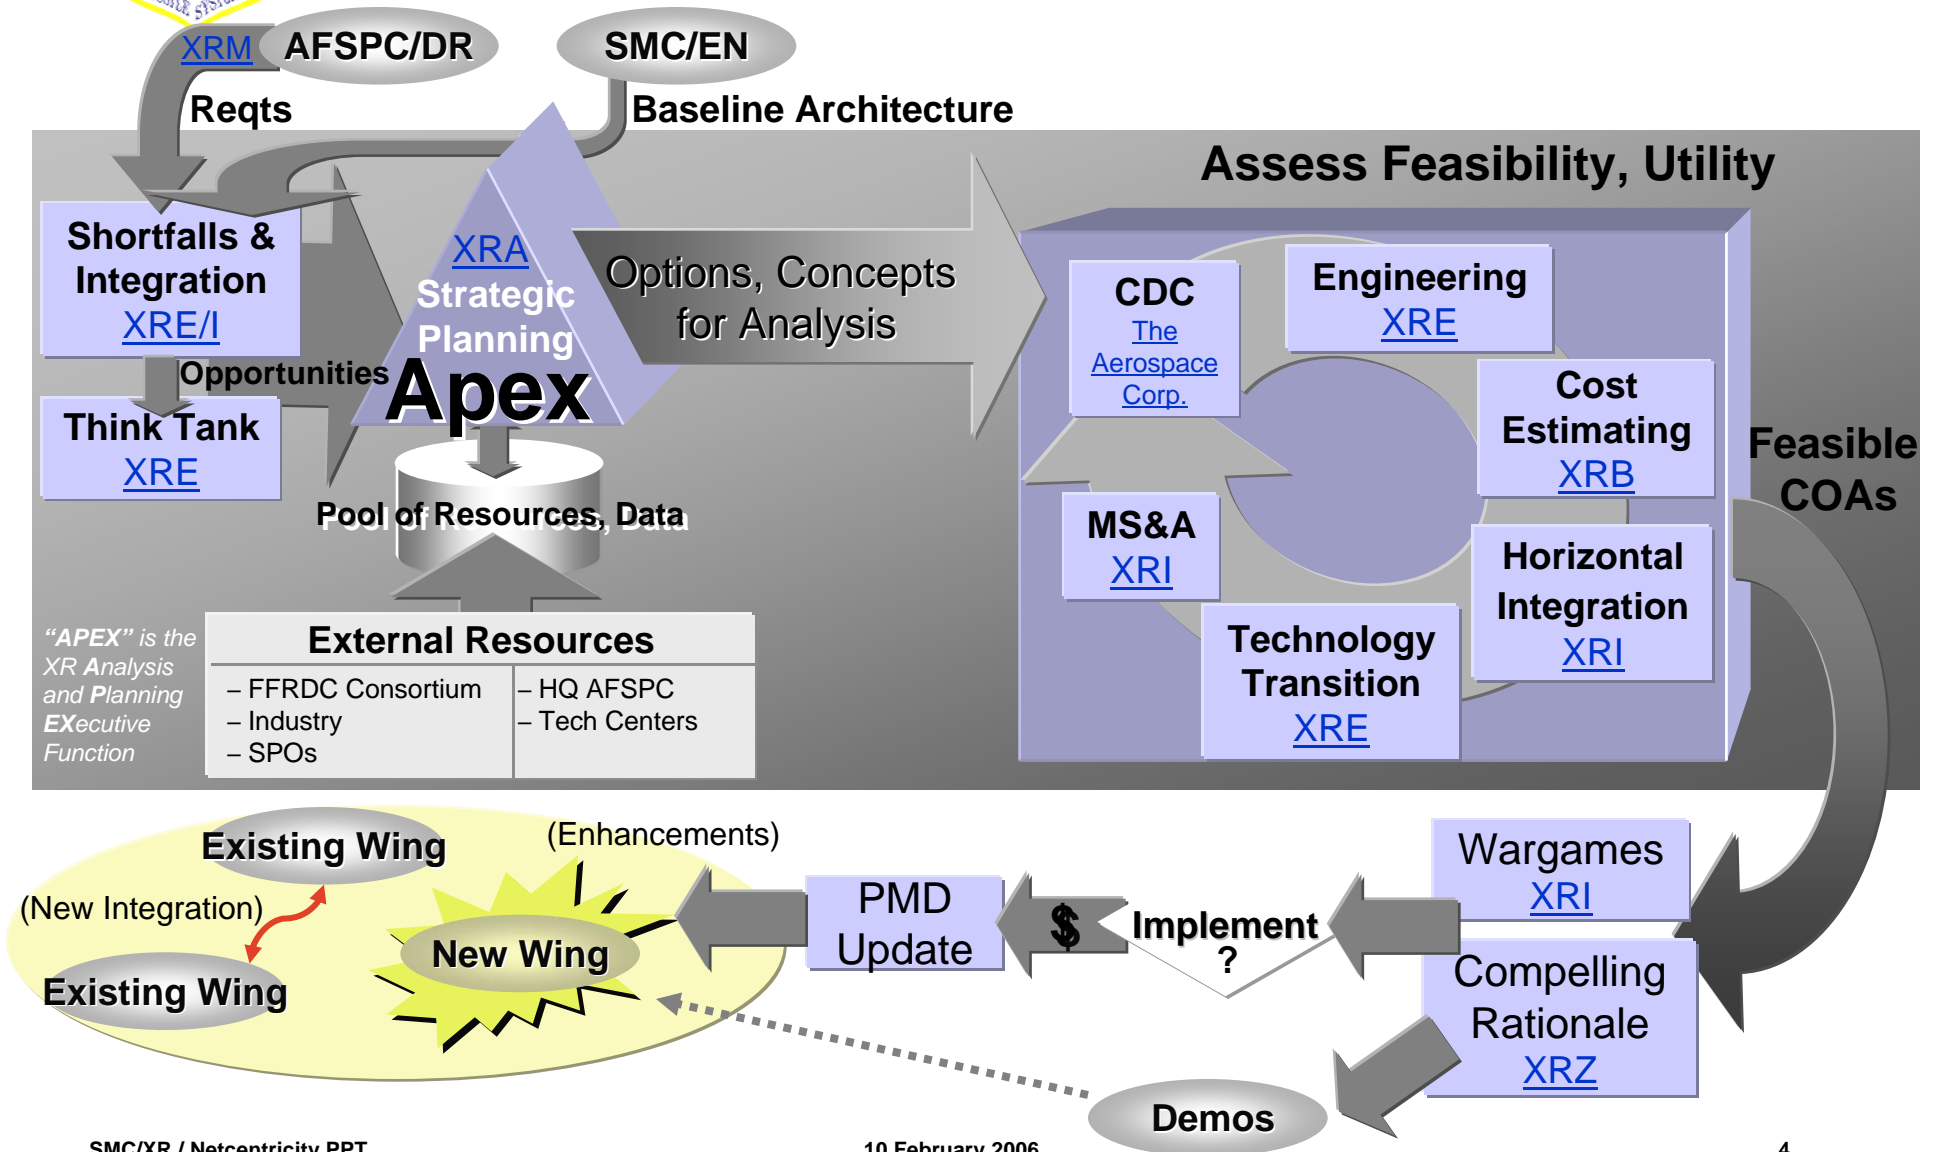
XRM AFSPC/DR

SMC/EN

Reqts

Baseline Architecture

Assess Feasibility, Utility

Shortfalls & Integration XRE/I

Opportunities

Think Tank XRE

XRA Strategic Planning Apex

Options, Concepts for Analysis

CDC The Aerospace Corp.

Engineering XRE

Cost Estimating XRB

MS&A XRI

Horizontal Integration XRI

Technology Transition XRE

Feasible COAs

Pool of Resources, Data

"APEX" is the XR Analysis and Planning EXecutive Function

External Resources

| – FFRDC Consortium<br>– Industry<br>– SPOs | – HQ AFSPC<br>– Tech Centers |
|---|---|

Existing Wing

(Enhancements)

(New Integration)

New Wing

Existing Wing

PMD Update

$

Implement ?

Wargames XRI

Compelling Rationale XRZ

Demos

SMC/XR / Netcentricity PPT

10 February 2006

4